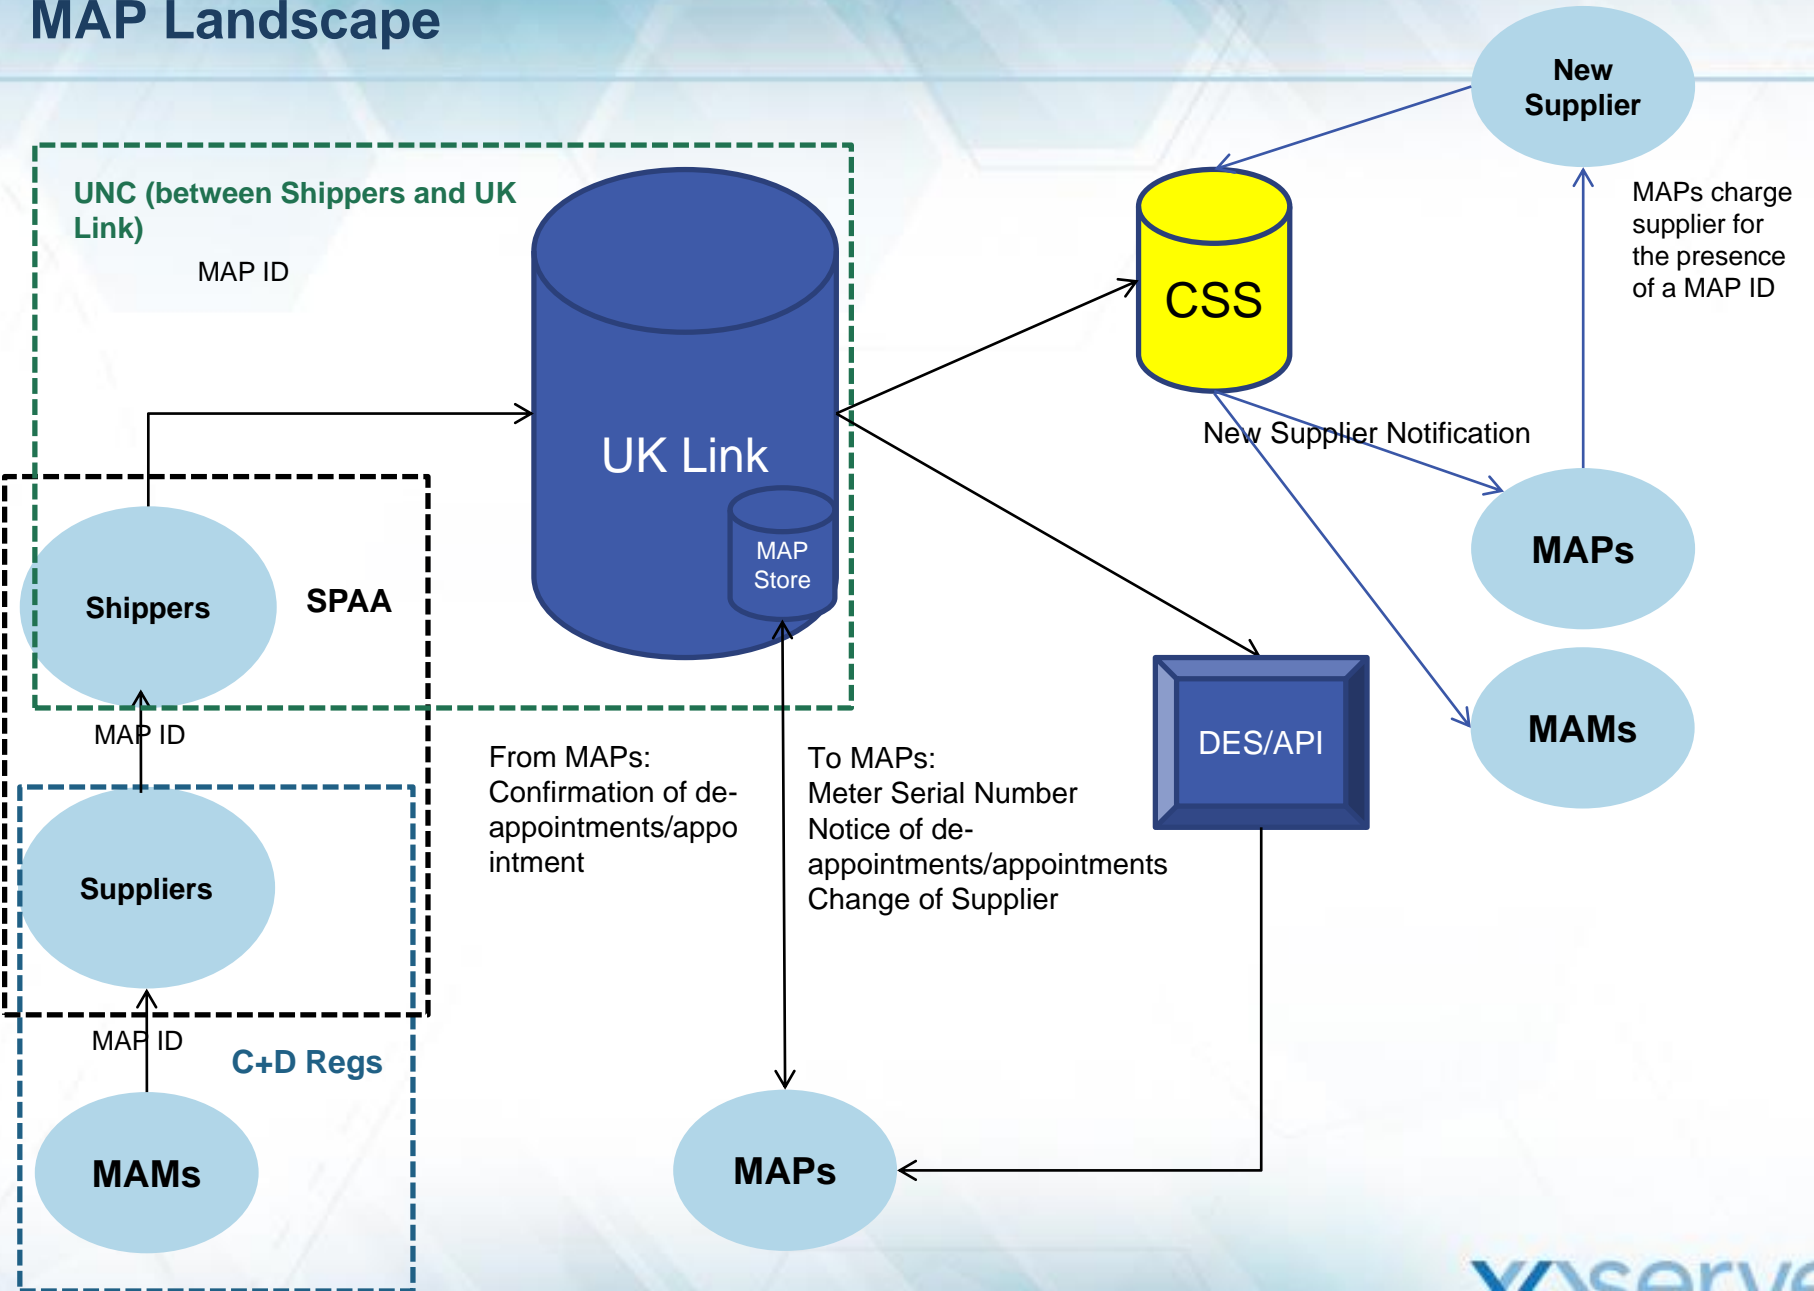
MAP Landscape

UNC (between Shippers and UK Link)

MAP ID

UK Link

MAP Store

CSS

New Supplier

MAPs charge supplier for the presence of a MAP ID

New Supplier Notification

MAPs

MAMs

Shippers

SPAA

MAP ID

Suppliers

MAP ID

C+D Regs

MAMs

From MAPs: Confirmation of de-appointments/appointment

To MAPs: Meter Serial Number Notice of de-appointments/appointments Change of Supplier

DES/API

MAPs

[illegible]serve